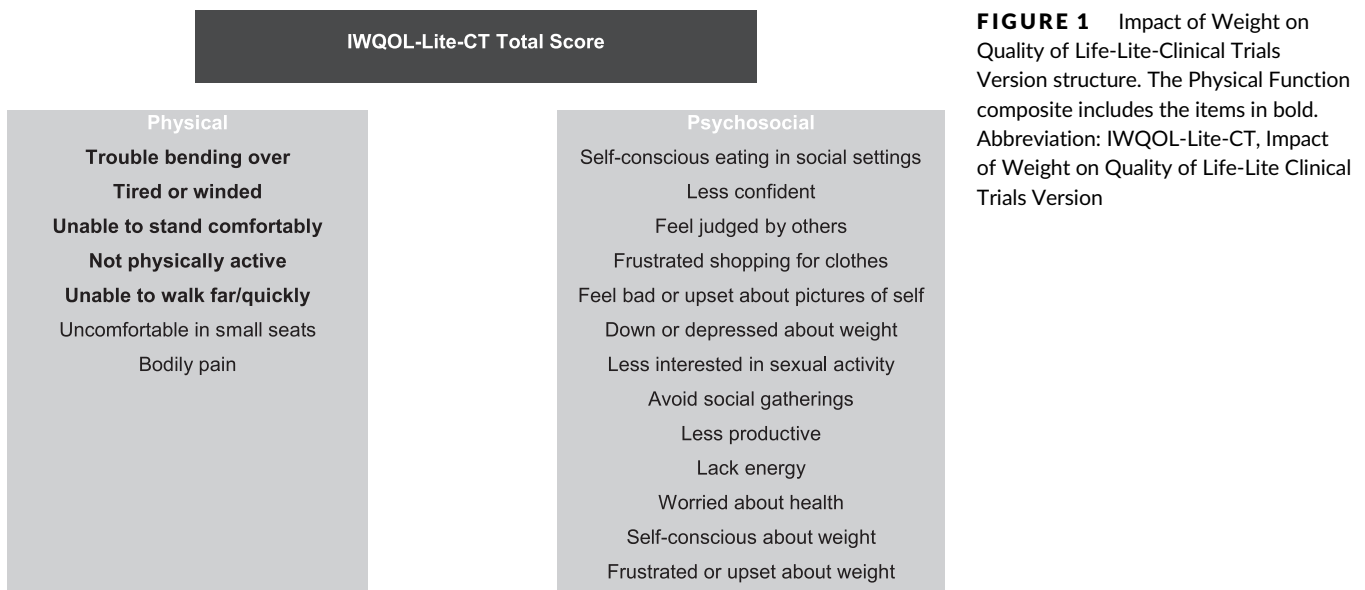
IWQOL-Lite-CT Total Score

Physical

Trouble bending over
Tired or winded
Unable to stand comfortably
Not physically active
Unable to walk far/quickly
Uncomfortable in small seats
Bodily pain

Psychosocial

Self-conscious eating in social settings
Less confident
Feel judged by others
Frustrated shopping for clothes
Feel bad or upset about pictures of self
Down or depressed about weight
Less interested in sexual activity
Avoid social gatherings
Less productive
Lack energy
Worried about health
Self-conscious about weight
Frustrated or upset about weight

FIGURE 1 Impact of Weight on Quality of Life-Lite-Clinical Trials Version structure. The Physical Function composite includes the items in bold. Abbreviation: IWQOL-Lite-CT, Impact of Weight on Quality of Life-Lite Clinical Trials Version